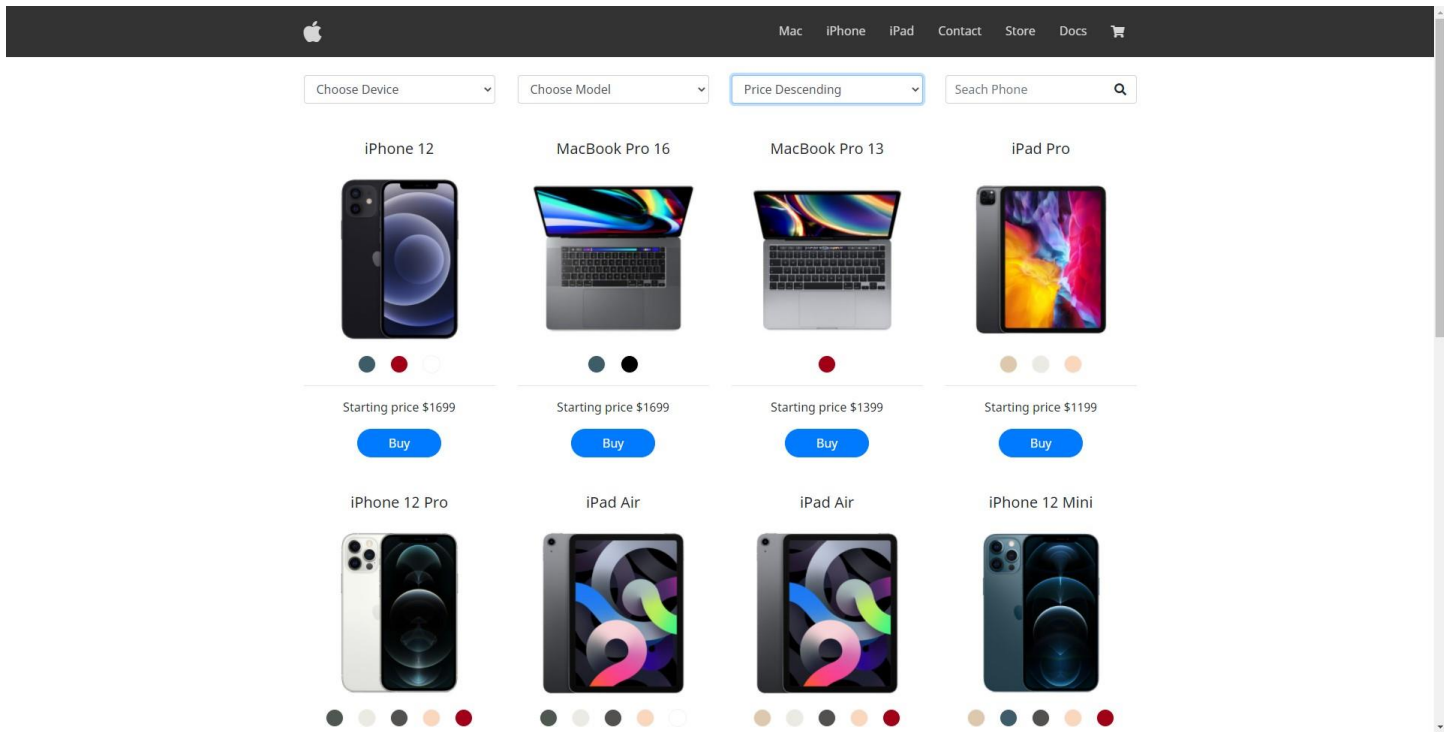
Mac iPhone iPad Contact Store Docs

Choose Device
Choose Model
Price Descending
Seach Phone

iPhone 12
Starting price $1699
Buy

MacBook Pro 16
Starting price $1699
Buy

MacBook Pro 13
Starting price $1399
Buy

iPad Pro
Starting price $1199
Buy

iPhone 12 Pro

iPad Air

iPad Air

iPhone 12 Mini